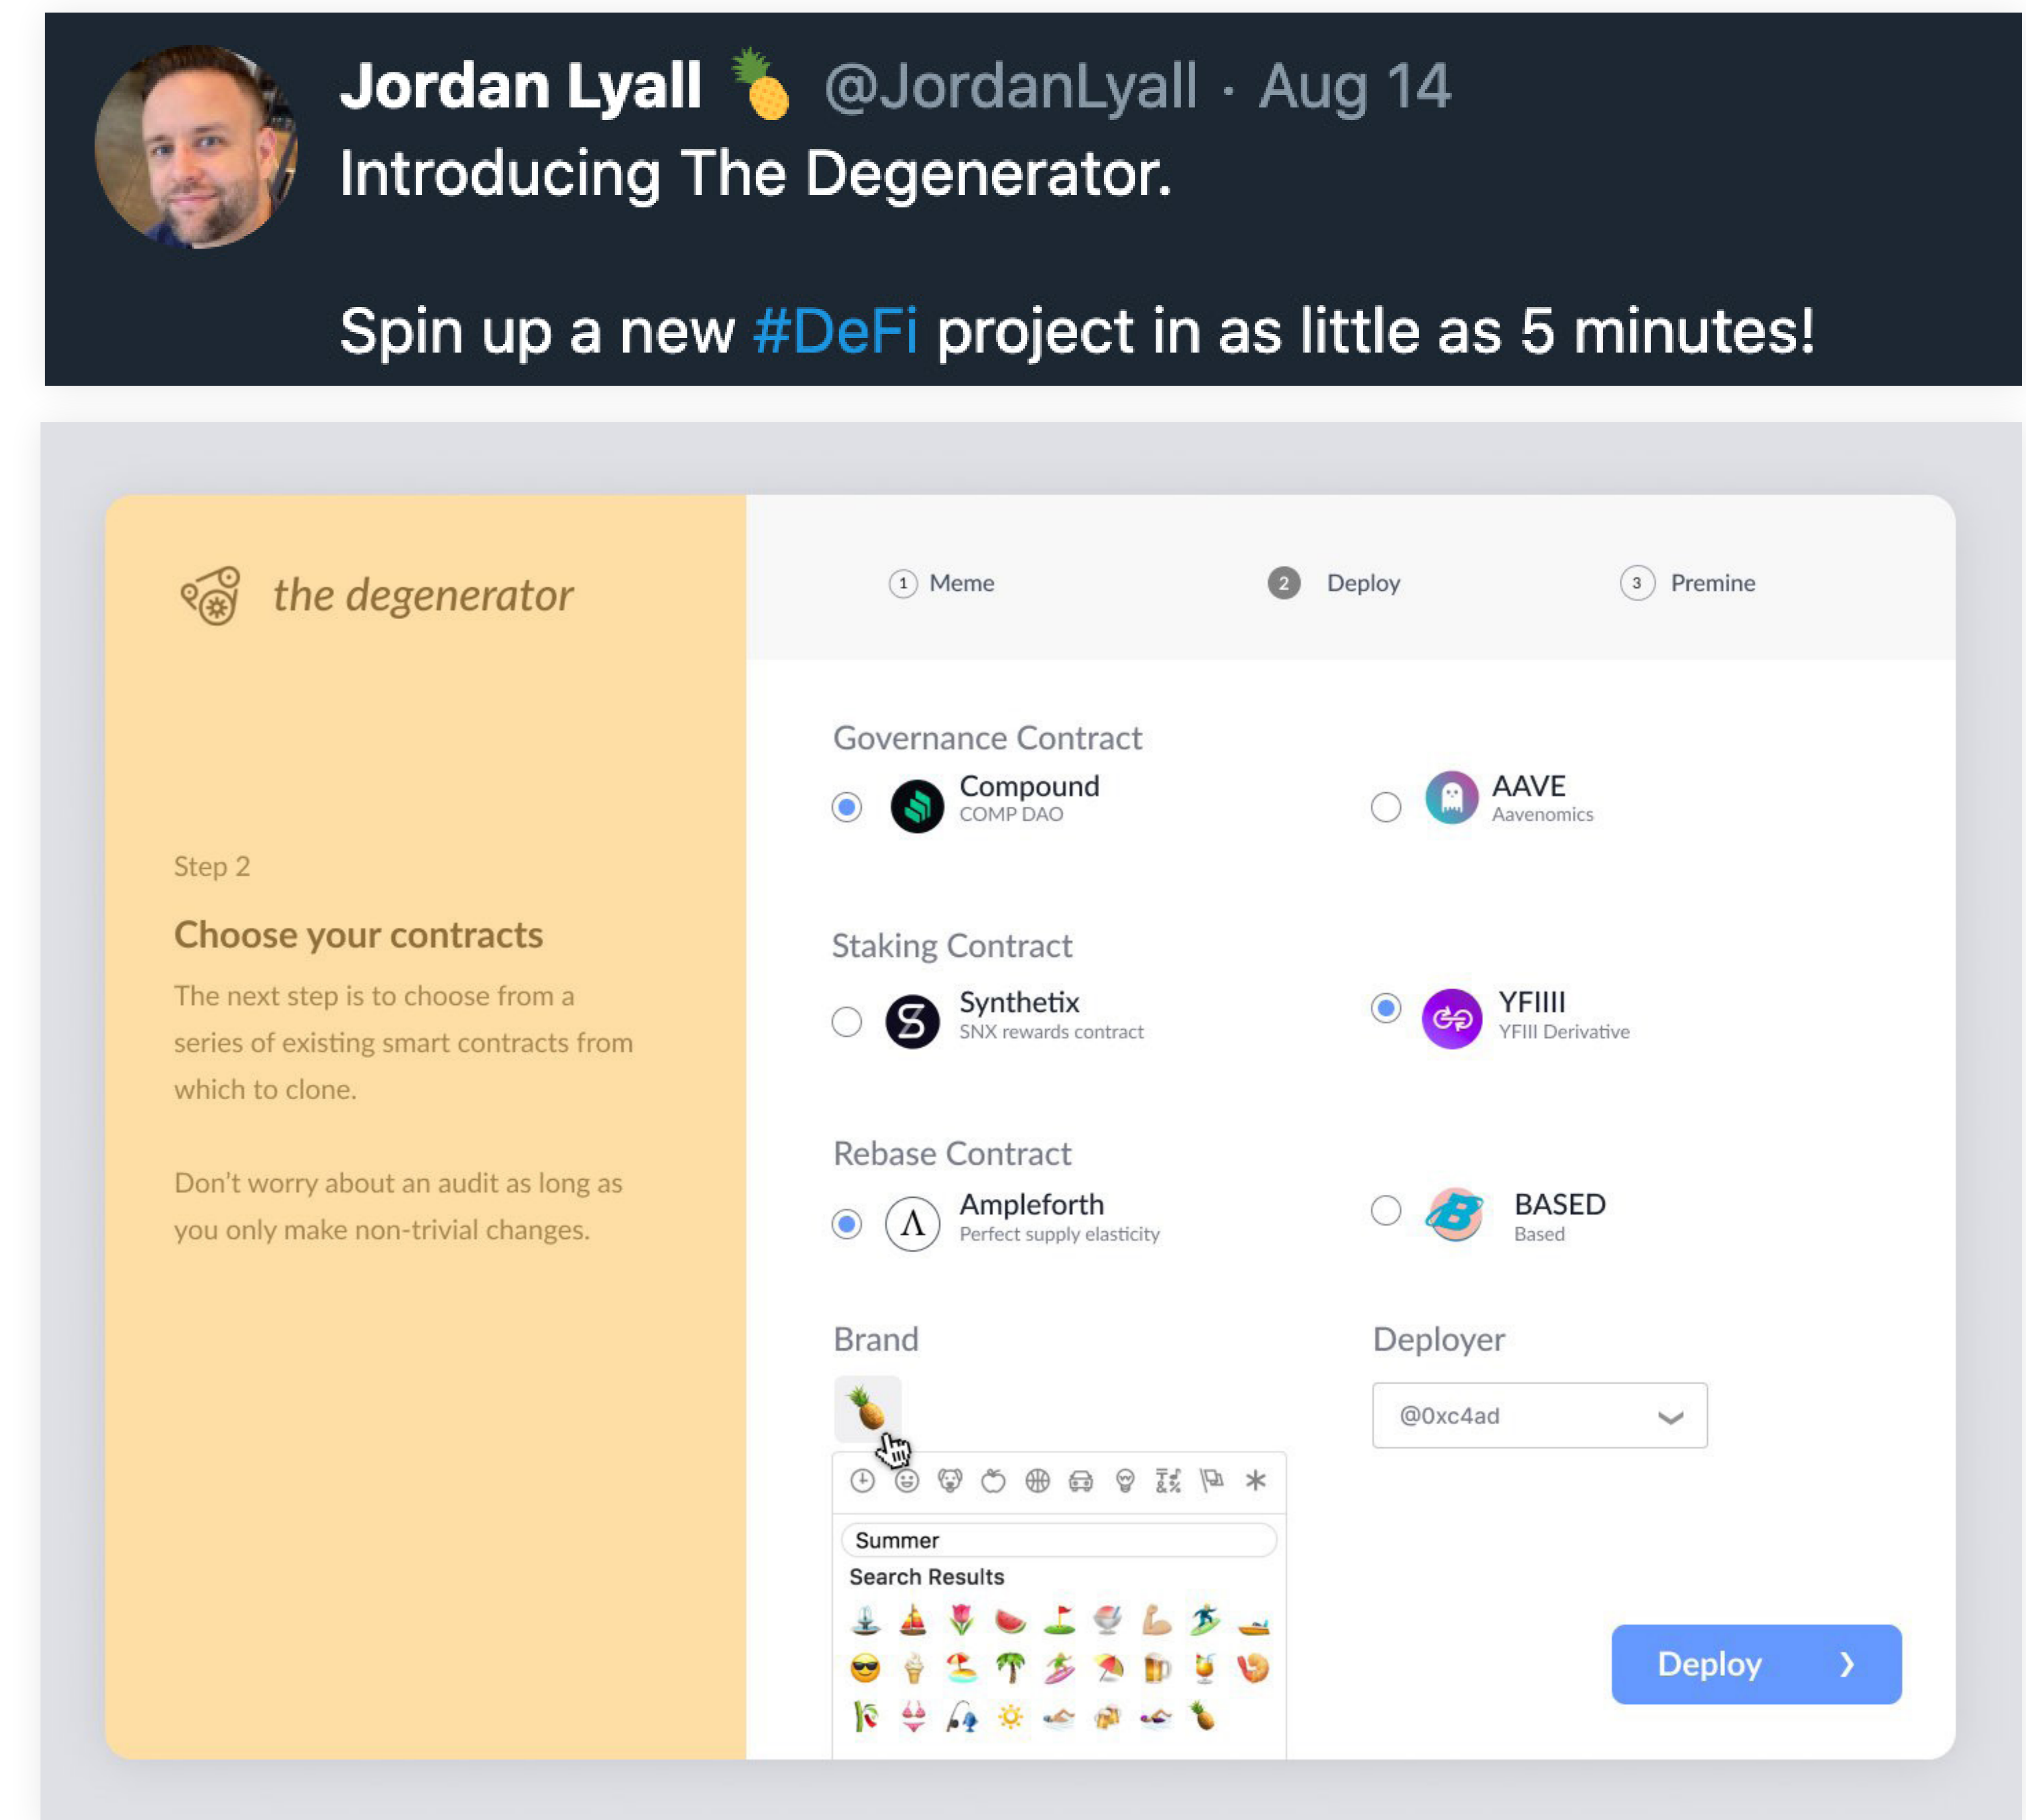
Jordan Lyall 🍍 @JordanLyall · Aug 14
Introducing The Degenerator.

Spin up a new #DeFi project in as little as 5 minutes!

the degenerator

1 Meme
2 Deploy
3 Premine

Step 2

Choose your contracts

The next step is to choose from a series of existing smart contracts from which to clone.

Don't worry about an audit as long as you only make non-trivial changes.

Governance Contract

Compound
COMP DAO

AAVE
Aavenomics

Staking Contract

Synthetix
SNX rewards contract

YFIIII
YFIII Derivative

Rebase Contract

Ampleforth
Perfect supply elasticity

BASED
Based

Brand

Summer
Search Results

Deployer

@0xc4ad

Deploy